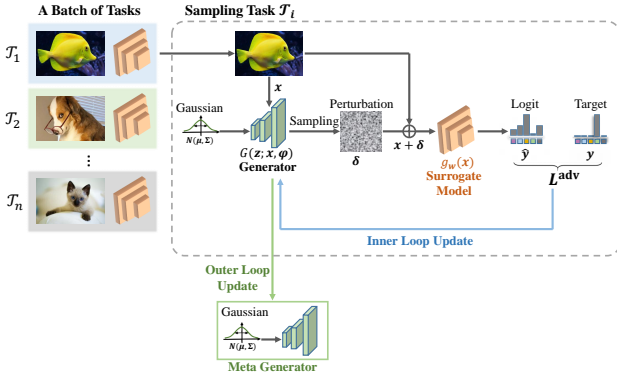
A Batch of Tasks

Sampling Task $\mathcal{T}_i$

$\mathcal{T}_1$

$\mathcal{T}_2$

⋮

$\mathcal{T}_n$

$\boldsymbol{x}$

Gaussian

$N(\boldsymbol{\mu}, \boldsymbol{\Sigma})$

Sampling

Perturbation

$\boldsymbol{\delta}$

$\boldsymbol{x} + \boldsymbol{\delta}$

$G(\boldsymbol{z}; \boldsymbol{x}, \boldsymbol{\varphi})$
Generator

$g_{\boldsymbol{w}}(\boldsymbol{x})$
Surrogate Model

Logit

$\hat{\boldsymbol{y}}$

Target

$\boldsymbol{y}$

$\boldsymbol{L}^{\mathbf{adv}}$

Inner Loop Update

Outer Loop Update

Gaussian

$N(\boldsymbol{\mu}, \boldsymbol{\Sigma})$

Meta Generator